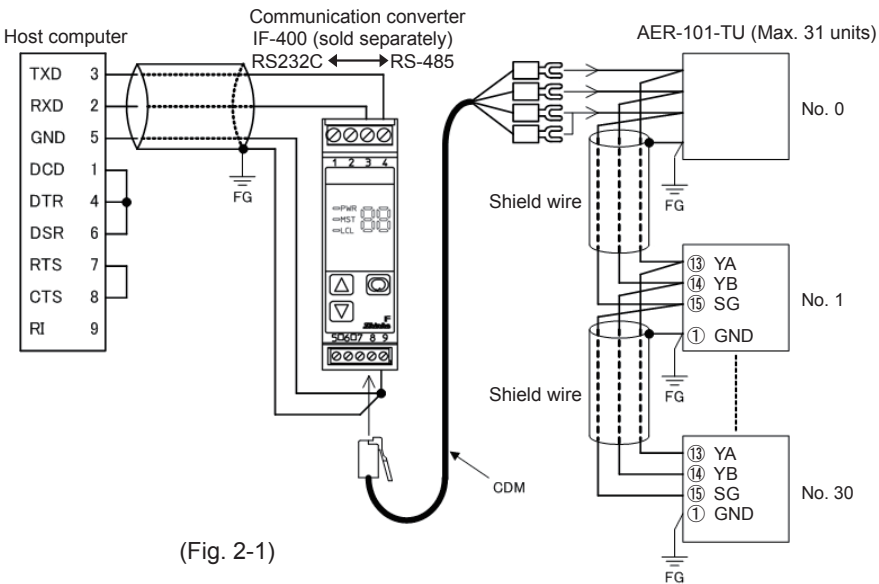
Communication converter
IF-400 (sold separately)
RS232C ⟷ RS-485

Host computer

TXD 3
RXD 2
GND 5
DCD 1
DTR 4
DSR 6
RTS 7
CTS 8
RI 9

FG

1 2 3 4

PWR
MST
LCL

5 6 7 8 9

AER-101-TU (Max. 31 units)

No. 0

FG

Shield wire

⑬ YA
⑭ YB
⑮ SG
① GND

No. 1

FG

Shield wire

⑬ YA
⑭ YB
⑮ SG
① GND

No. 30

FG

CDM

(Fig. 2-1)